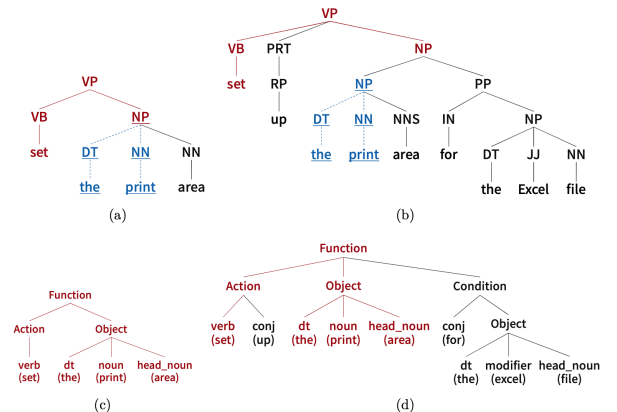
VP
VB
set
NP
DT
the
NN
print
NN
area

(a)

VP
VB
set
PRT
RP
up
NP
NP
DT
the
NN
print
NNS
area
PP
IN
for
NP
DT
the
JJ
Excel
NN
file

(b)

Function
Action
verb (set)
Object
dt (the)
noun (print)
head_noun (area)

(c)

Function
Action
verb (set)
conj (up)
Object
dt (the)
noun (print)
head_noun (area)
Condition
conj (for)
Object
dt (the)
modifier (excel)
head_noun (file)

(d)